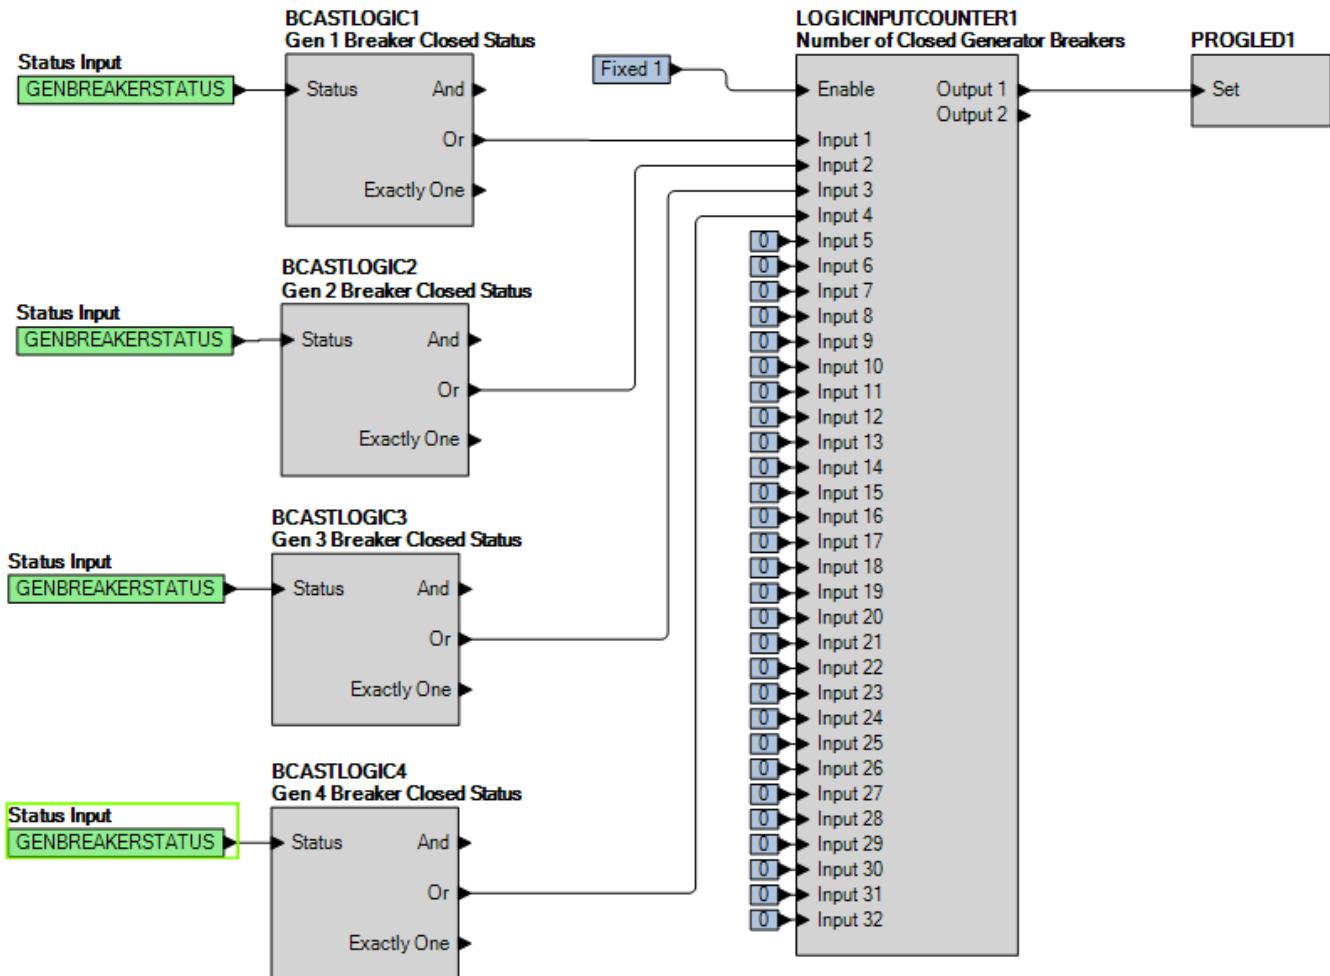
Status Input
GENBREAKERSTATUS

BCASTLOGIC1
Gen 1 Breaker Closed Status
Status
And
Or
Exactly One

Fixed 1

LOGICINPUTCOUNTER1
Number of Closed Generator Breakers
Enable
Output 1
Output 2
Input 1
Input 2
Input 3
Input 4
0 Input 5
0 Input 6
0 Input 7
0 Input 8
0 Input 9
0 Input 10
0 Input 11
0 Input 12
0 Input 13
0 Input 14
0 Input 15
0 Input 16
0 Input 17
0 Input 18
0 Input 19
0 Input 20
0 Input 21
0 Input 22
0 Input 23
0 Input 24
0 Input 25
0 Input 26
0 Input 27
0 Input 28
0 Input 29
0 Input 30
0 Input 31
0 Input 32

PROGLED1
Set

Status Input
GENBREAKERSTATUS

BCASTLOGIC2
Gen 2 Breaker Closed Status
Status
And
Or
Exactly One

Status Input
GENBREAKERSTATUS

BCASTLOGIC3
Gen 3 Breaker Closed Status
Status
And
Or
Exactly One

Status Input
GENBREAKERSTATUS

BCASTLOGIC4
Gen 4 Breaker Closed Status
Status
And
Or
Exactly One